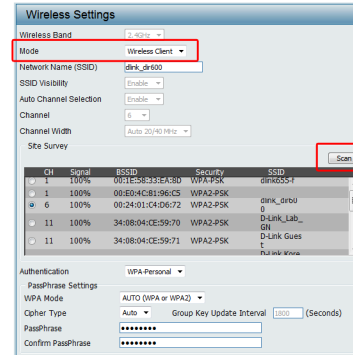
Wireless Settings

Wireless Band 2.4GHz

Mode Wireless Client

Network Name (SSID) dlink_dir600

SSID Visibility Enable

Auto Channel Selection Enable

Channel 6

Channel Width Auto 20/40 MHz

Site Survey

Scan

| | CH | Signal | BSSID | Security | SSID |
|---|---|---|---|---|---|
| | 1 | 100% | 00:1E:58:33:EA:8D | WPA-PSK | dlink655-f |
| | 1 | 100% | 00:E0:4C:81:96:C5 | WPA2-PSK | |
| | 6 | 100% | 00:24:01:C4:D6:72 | WPA2-PSK | dlink_dir60 0 |
| | 11 | 100% | 34:08:04:CE:59:70 | WPA2-PSK | D-Link_Lab_GN |
| | 11 | 100% | 34:08:04:CE:59:71 | WPA2-PSK | D-Link Gues t |
| | | | | | D-Link Kore |

Authentication WPA-Personal

PassPhrase Settings

WPA Mode AUTO (WPA or WPA2)

Cipher Type Auto Group Key Update Interval 1800 (Seconds)

PassPhrase ••••••••

Confirm PassPhrase ••••••••